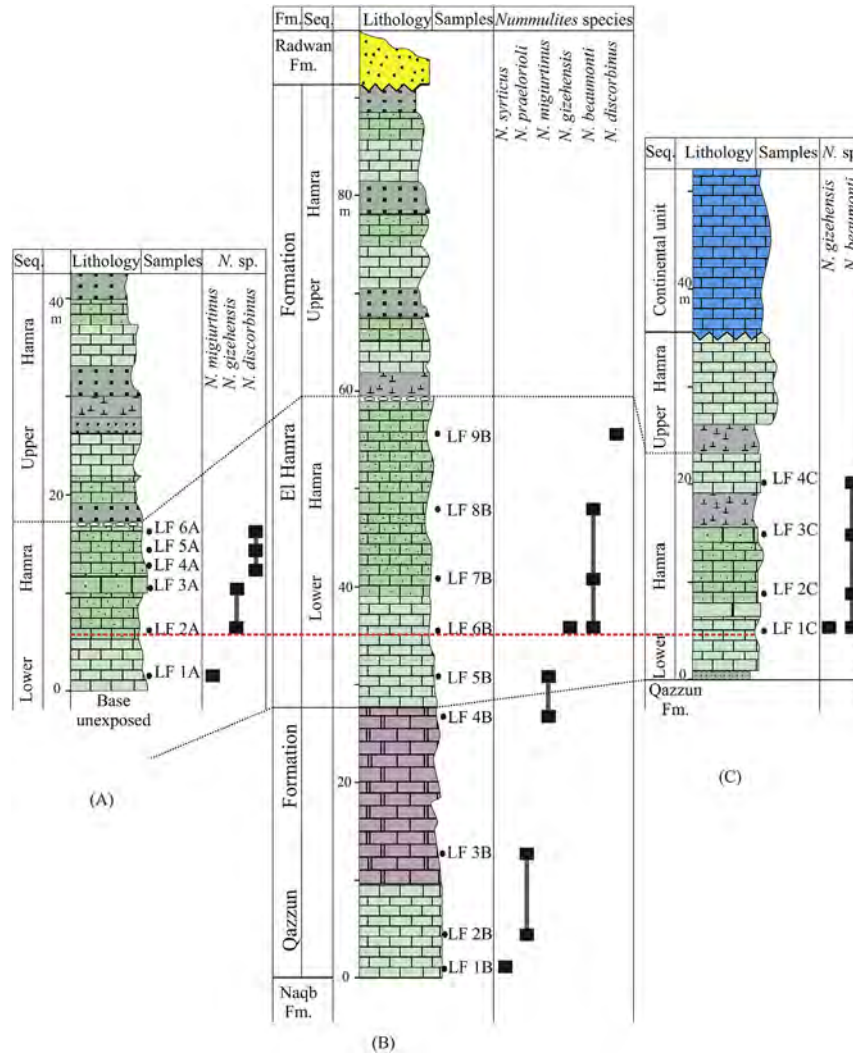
Seq. Lithology Samples *N.* sp.

Upper Hamra
Lower Hamra

40 m
20
0

*N. migiurtinus*
*N. gizehensis*
*N. discorbinus*

LF 6A
LF 5A
LF 4A
LF 3A
LF 2A
LF 1A

Base unexposed

(A)

Fm. Seq. Lithology Samples *Nummulites* species

Radwan Fm.

El Hamra Formation
Upper Hamra
Lower Hamra

Qazzun Formation

Naqb Fm.

80 m
60
40
20
0

*N. syrticus*
*N. praelorioli*
*N. migiurtinus*
*N. gizehensis*
*N. beaumonti*
*N. discorbinus*

LF 9B
LF 8B
LF 7B
LF 6B
LF 5B
LF 4B
LF 3B
LF 2B
LF 1B

(B)

Seq. Lithology Samples *N.* sp

Continental unit
Upper Hamra
Lower Hamra

40 m
20
0

*N. gizehensis*
*N. beaumonti*

LF 4C
LF 3C
LF 2C
LF 1C

Qazzun Fm.

(C)